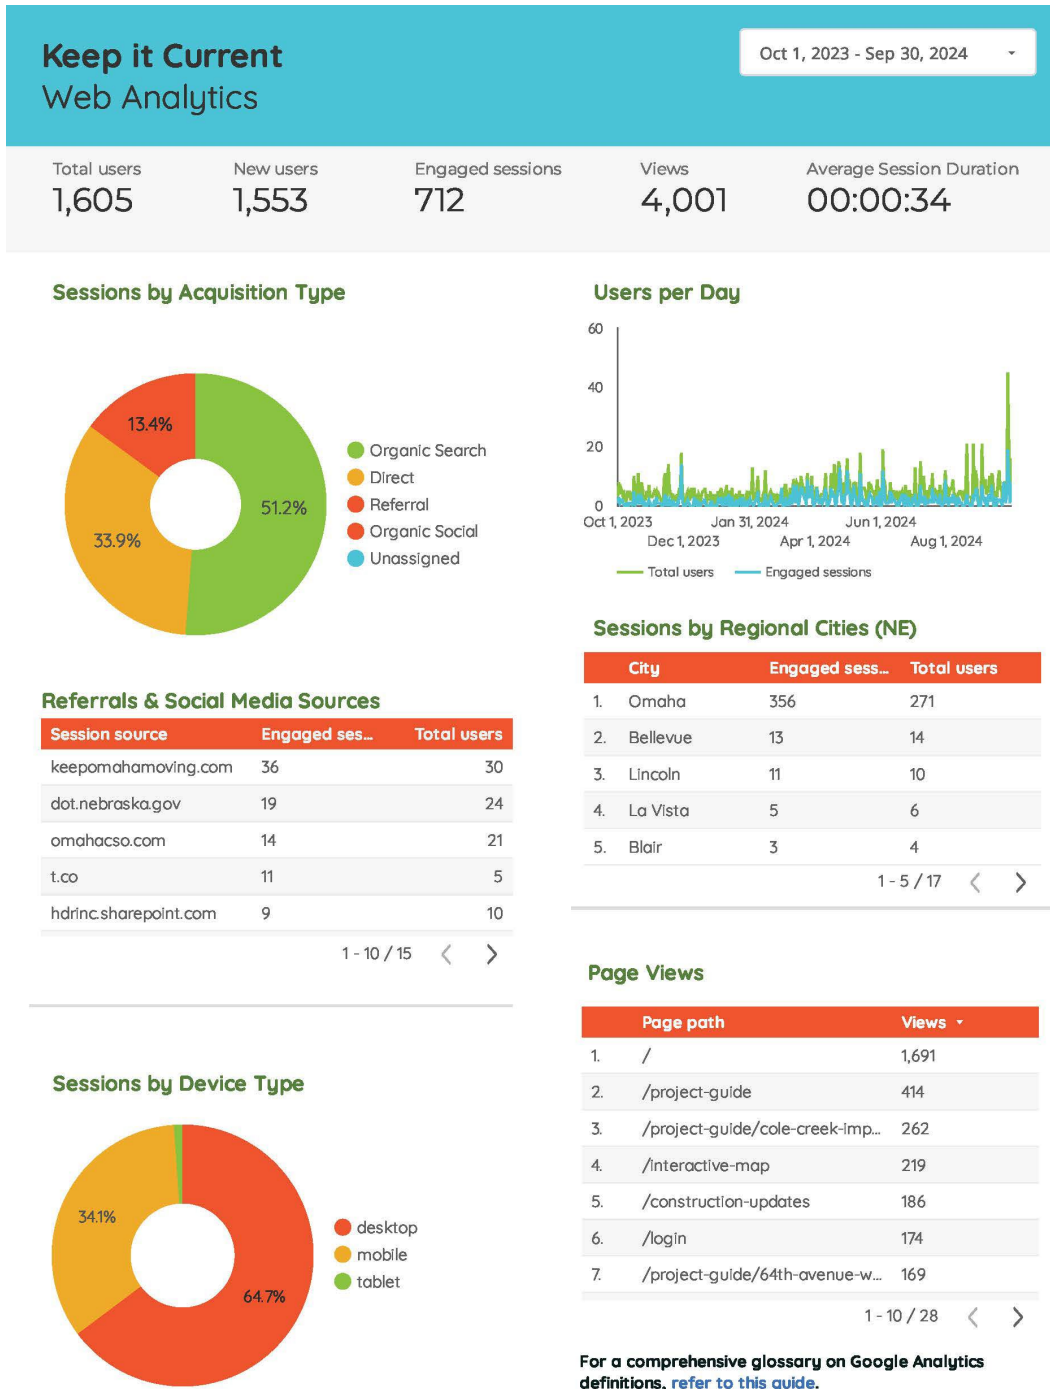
Keep it Current
Web Analytics

Oct 1, 2023 - Sep 30, 2024

| Total users | New users | Engaged sessions | Views | Average Session Duration |
|---|---|---|---|---|
| 1,605 | 1,553 | 712 | 4,001 | 00:00:34 |

Sessions by Acquisition Type

13.4%
33.9%
51.2%

Organic Search
Direct
Referral
Organic Social
Unassigned

Users per Day

60
40
20
0
Oct 1, 2023
Dec 1, 2023
Jan 31, 2024
Apr 1, 2024
Jun 1, 2024
Aug 1, 2024

Total users
Engaged sessions

Sessions by Regional Cities (NE)

| | City | Engaged sess... | Total users |
|---|---|---|---|
| 1. | Omaha | 356 | 271 |
| 2. | Bellevue | 13 | 14 |
| 3. | Lincoln | 11 | 10 |
| 4. | La Vista | 5 | 6 |
| 5. | Blair | 3 | 4 |

1 - 5 / 17

Referrals & Social Media Sources

| Session source | Engaged ses... | Total users |
|---|---|---|
| keepomahamoving.com | 36 | 30 |
| dot.nebraska.gov | 19 | 24 |
| omahacso.com | 14 | 21 |
| t.co | 11 | 5 |
| hdrinc.sharepoint.com | 9 | 10 |

1 - 10 / 15

Page Views

| | Page path | Views |
|---|---|---|
| 1. | / | 1,691 |
| 2. | /project-guide | 414 |
| 3. | /project-guide/cole-creek-imp... | 262 |
| 4. | /interactive-map | 219 |
| 5. | /construction-updates | 186 |
| 6. | /login | 174 |
| 7. | /project-guide/64th-avenue-w... | 169 |

1 - 10 / 28

Sessions by Device Type

34.1%
64.7%

desktop
mobile
tablet

For a comprehensive glossary on Google Analytics definitions, refer to this guide.